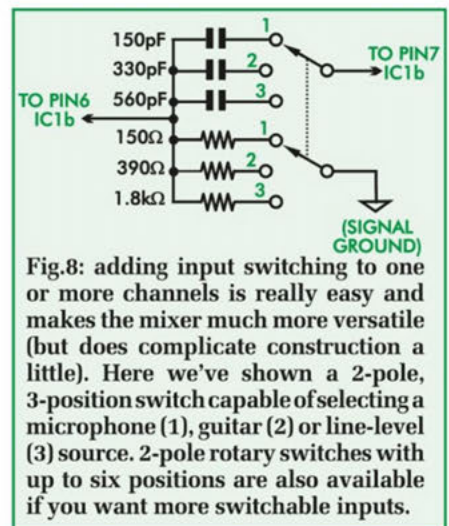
150pF
330pF
560pF
1
2
3
TO PIN7 IC1b
TO PIN6 IC1b
150Ω
390Ω
1.8kΩ
1
2
3
(SIGNAL GROUND)

Fig.8: adding input switching to one or more channels is really easy and makes the mixer much more versatile (but does complicate construction a little). Here we've shown a 2-pole, 3-position switch capable of selecting a microphone (1), guitar (2) or line-level (3) source. 2-pole rotary switches with up to six positions are also available if you want more switchable inputs.